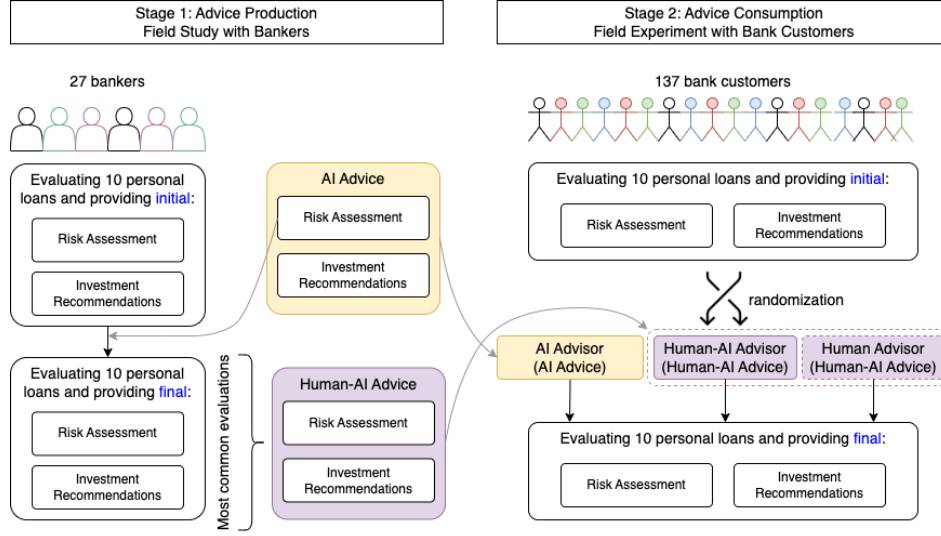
Stage 1: Advice Production
Field Study with Bankers

Stage 2: Advice Consumption
Field Experiment with Bank Customers

27 bankers

137 bank customers

Evaluating 10 personal loans and providing initial:

Risk Assessment

Investment Recommendations

AI Advice

Risk Assessment

Investment Recommendations

Evaluating 10 personal loans and providing initial:

Risk Assessment

Investment Recommendations

randomization

Evaluating 10 personal loans and providing final:

Risk Assessment

Investment Recommendations

Most common evaluations

Human-AI Advice

Risk Assessment

Investment Recommendations

AI Advisor
(AI Advice)

Human-AI Advisor
(Human-AI Advice)

Human Advisor
(Human-AI Advice)

Evaluating 10 personal loans and providing final:

Risk Assessment

Investment Recommendations